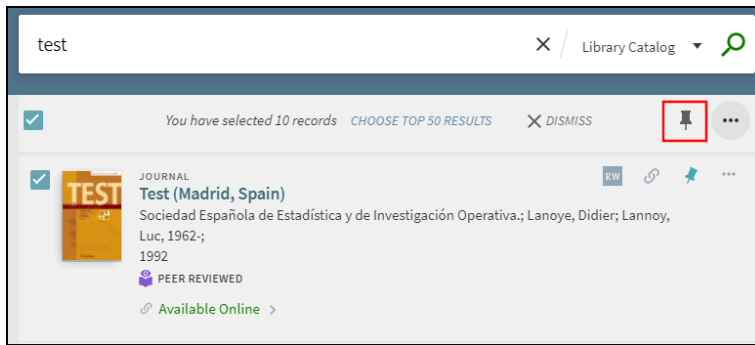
test

Library Catalog

You have selected 10 records CHOOSE TOP 50 RESULTS DISMISS

JOURNAL

TEST

Test (Madrid, Spain)

Sociedad Española de Estadística y de Investigación Operativa.; Lanoye, Didier; Lannoy, Luc, 1962-;

1992

PEER REVIEWED

RW

Available Online